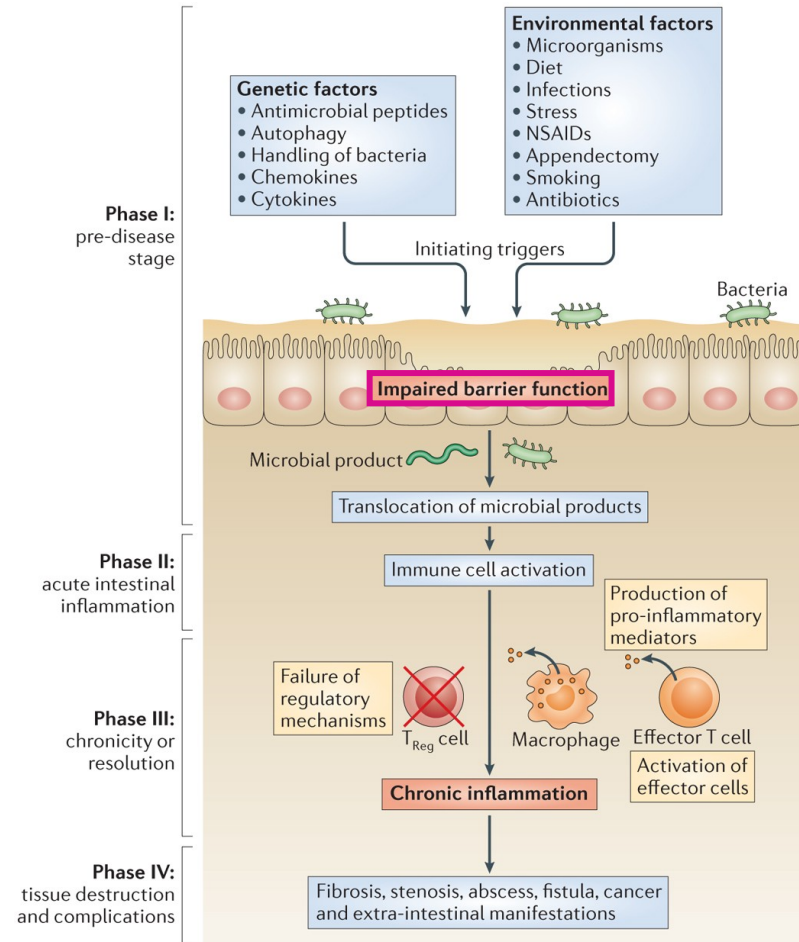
Phase I:
pre-disease stage

Genetic factors
• Antimicrobial peptides
• Autophagy
• Handling of bacteria
• Chemokines
• Cytokines

Environmental factors
• Microorganisms
• Diet
• Infections
• Stress
• NSAIDs
• Appendectomy
• Smoking
• Antibiotics

Initiating triggers

Bacteria

Impaired barrier function

Microbial product

Translocation of microbial products

Phase II:
acute intestinal inflammation

Immune cell activation

Production of pro-inflammatory mediators

Phase III:
chronicity or resolution

Failure of regulatory mechanisms

$T_{Reg}$ cell

Macrophage

Effector T cell

Activation of effector cells

Chronic inflammation

Phase IV:
tissue destruction and complications

Fibrosis, stenosis, abscess, fistula, cancer and extra-intestinal manifestations